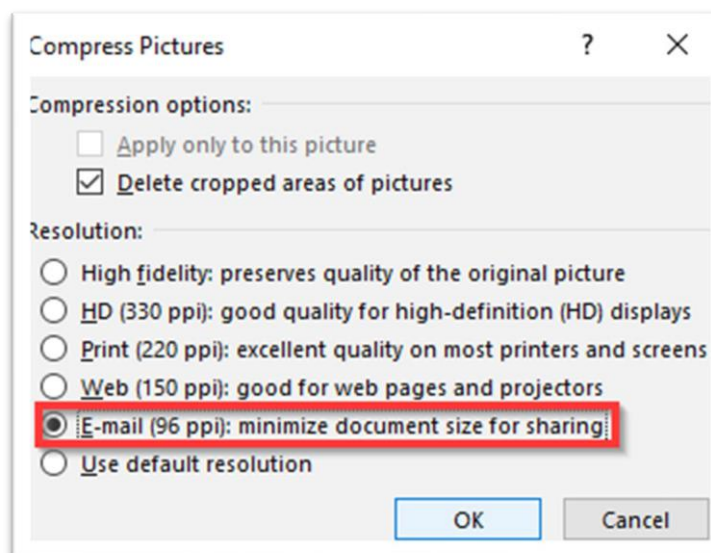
Compress Pictures

?

×

Compression options:

Apply only to this picture

Delete cropped areas of pictures

Resolution:

High fidelity: preserves quality of the original picture

HD (330 ppi): good quality for high-definition (HD) displays

Print (220 ppi): excellent quality on most printers and screens

Web (150 ppi): good for web pages and projectors

E-mail (96 ppi): minimize document size for sharing

Use default resolution

OK

Cancel